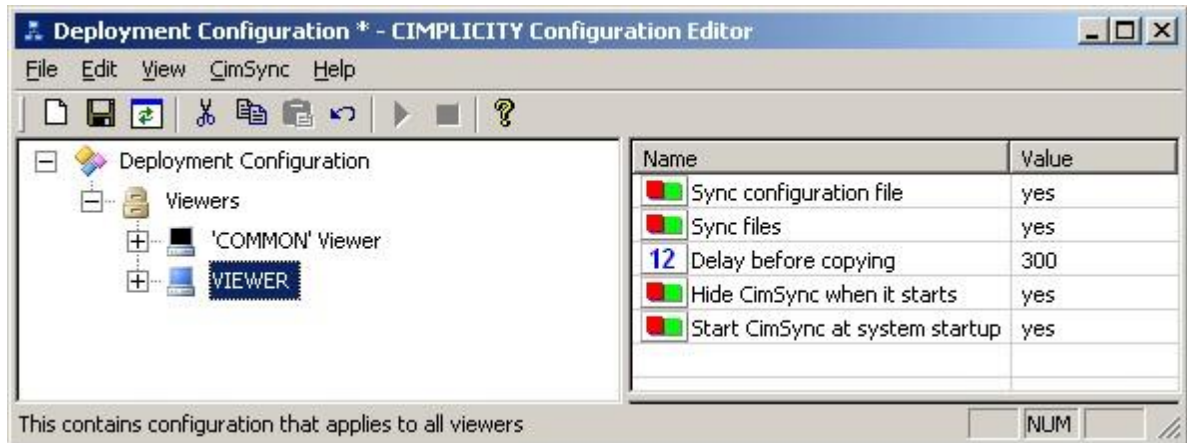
Deployment Configuration * - CIMPLICITY Configuration Editor

File Edit View CimSync Help

Deployment Configuration
Viewers
'COMMON' Viewer
VIEWER

| Name | Value |
|---|---|
| Sync configuration file | yes |
| Sync files | yes |
| 12 Delay before copying | 300 |
| Hide CimSync when it starts | yes |
| Start CimSync at system startup | yes |

This contains configuration that applies to all viewers

NUM